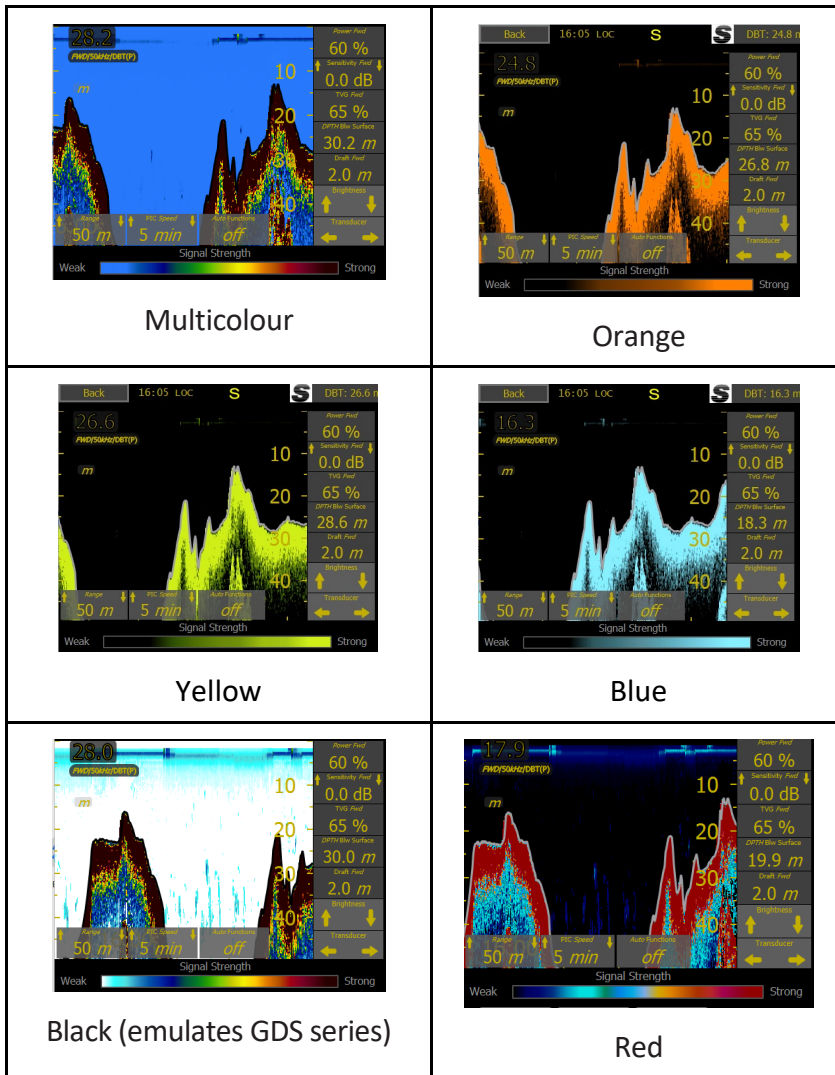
| | |
|---|---|
| 28.2 FWD/50kHz/DBT(P) m 10 20 30 40 Power Fwd 60 % Sensitivity Fwd 0.0 dB TVG Fwd 65 % DPTH Blw Surface 30.2 m Draft Fwd 2.0 m Brightness Transducer Range 50 m PIC Speed 5 min Auto Functions off Signal Strength Weak Strong Multicolour | Back 16:05 LOC S DBT: 24.8 m 24.8 FWD/50kHz/DBT(P) m 10 20 30 40 Power Fwd 60 % Sensitivity Fwd 0.0 dB TVG Fwd 65 % DPTH Blw Surface 26.8 m Draft Fwd 2.0 m Brightness Transducer Range 50 m PIC Speed 5 min Auto Functions off Signal Strength Weak Strong Orange |
| Back 16:05 LOC S DBT: 26.6 m 26.6 FWD/50kHz/DBT(P) m 10 20 30 40 Power Fwd 60 % Sensitivity Fwd 0.0 dB TVG Fwd 65 % DPTH Blw Surface 28.6 m Draft Fwd 2.0 m Brightness Transducer Range 50 m PIC Speed 5 min Auto Functions off Signal Strength Weak Strong Yellow | Back 16:05 LOC S DBT: 16.3 m 16.3 FWD/50kHz/DBT(P) m 10 20 30 40 Power Fwd 60 % Sensitivity Fwd 0.0 dB TVG Fwd 65 % DPTH Blw Surface 18.3 m Draft Fwd 2.0 m Brightness Transducer Range 50 m PIC Speed 5 min Auto Functions off Signal Strength Weak Strong Blue |
| 28.0 FWD/50kHz/DBT(P) m 10 20 30 40 Power Fwd 60 % Sensitivity Fwd 0.0 dB TVG Fwd 65 % DPTH Blw Surface 30.0 m Draft Fwd 2.0 m Brightness Transducer Range 50 m PIC Speed 5 min Auto Functions off Signal Strength Weak Strong Black (emulates GDS series) | 17.9 FWD/50kHz/DBT(P) m 10 20 30 40 Power Fwd 60 % Sensitivity Fwd 0.0 dB TVG Fwd 65 % DPTH Blw Surface 19.9 m Draft Fwd 2.0 m Brightness Transducer Range 50 m PIC Speed 5 min Auto Functions off Signal Strength Weak Strong Red |